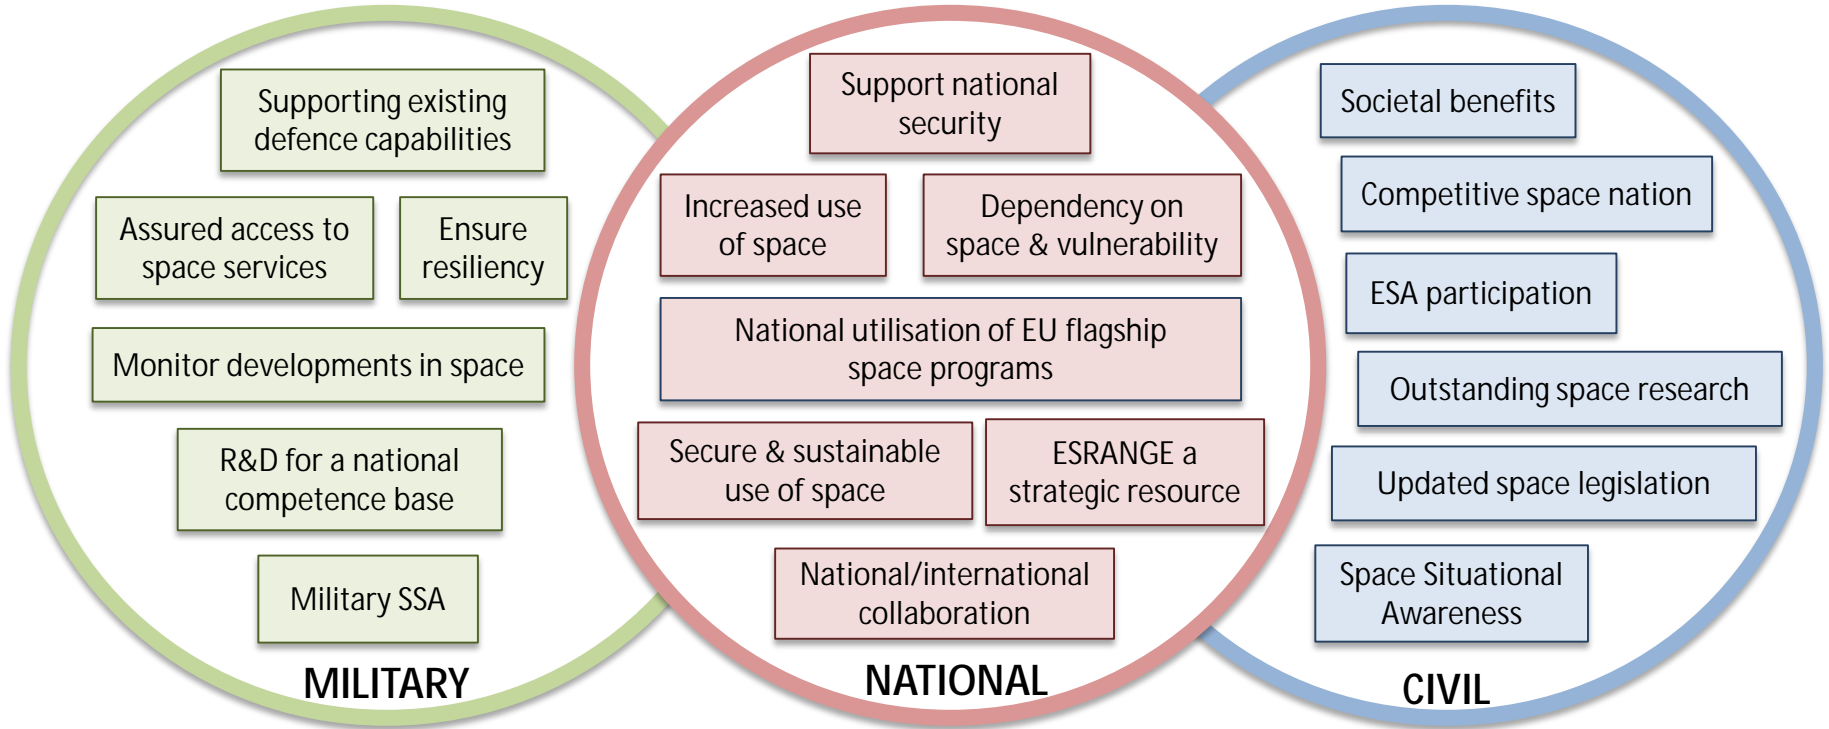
Supporting existing defence capabilities

Assured access to space services

Ensure resiliency

Monitor developments in space

R&D for a national competence base

Military SSA

MILITARY

Support national security

Increased use of space

Dependency on space & vulnerability

National utilisation of EU flagship space programs

Secure & sustainable use of space

ESRANGE a strategic resource

National/international collaboration

NATIONAL

Societal benefits

Competitive space nation

ESA participation

Outstanding space research

Updated space legislation

Space Situational Awareness

CIVIL